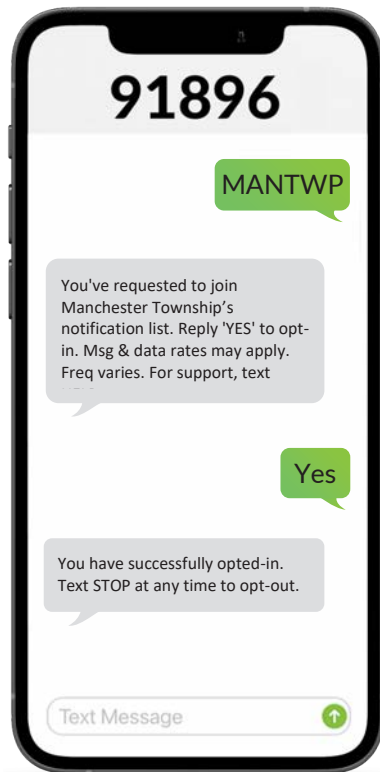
91896

MANTWP

You've requested to join Manchester Township's notification list. Reply 'YES' to opt-in. Msg & data rates may apply. Freq varies. For support, text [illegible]

Yes

You have successfully opted-in. Text STOP at any time to opt-out.

Text Message